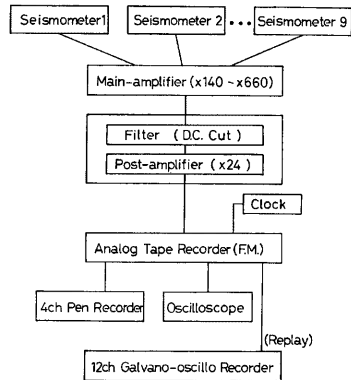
Seismometer1
Seismometer 2
• • •
Seismometer 9

Main-amplifier (x140 ~ x660)

Filter (D.C. Cut)

Post-amplifier (x24)

Clock

Analog Tape Recorder (F.M.)

4ch Pen Recorder

Oscilloscope

(Replay)

12ch Galvano-oscillo Recorder